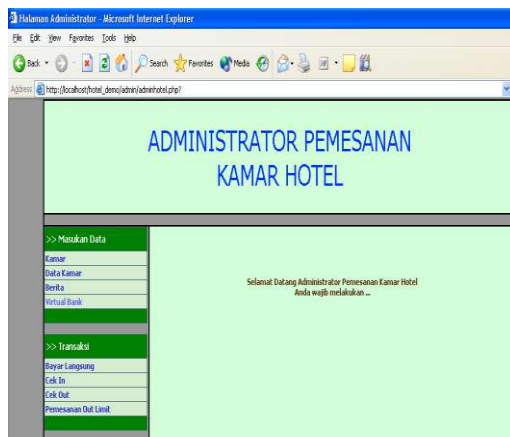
Halaman Administrator - Microsoft Internet Explorer

File Edit View Favorites Tools Help

Back Search Favorites Media

Address http://localhost/hotel_demo/admin/adminhotel.php?

ADMINISTRATOR PEMESANAN KAMAR HOTEL

>> Masukan Data

Kamar
Data Kamar
Berita
Virtual Bank

>> Transaksi

Bayar Langsung
Cek In
Cek Out
Pemesanan Out Limit

Selamat Datang Administrator Pemesanan Kamar Hotel
Anda wajib melakukan ...